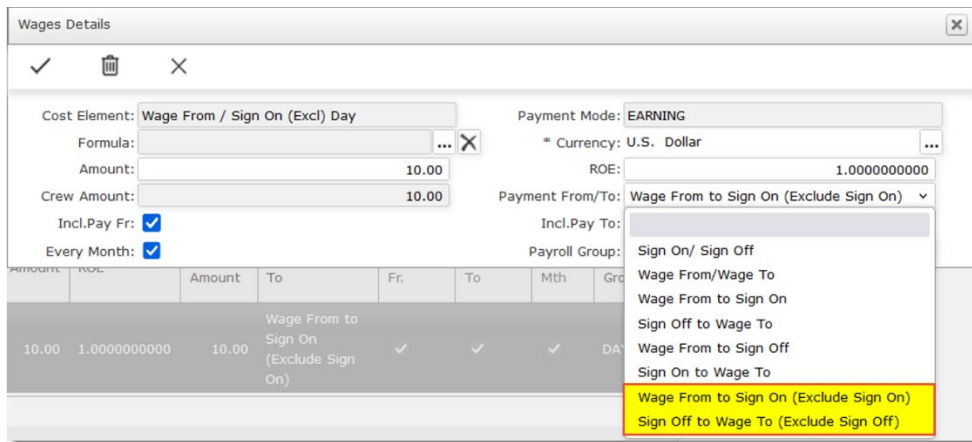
Wages Details

Cost Element: Wage From / Sign On (Excl) Day
Formula:
Amount: 10.00
Crew Amount: 10.00
Incl.Pay Fr:
Every Month:

Payment Mode: EARNING
* Currency: U.S. Dollar
ROE: 1.0000000000
Payment From/To: Wage From to Sign On (Exclude Sign On)
Incl.Pay To:
Payroll Group:

| Amount | ROE | Amount | To | Fr. | To | Mth | Gro |
|---|---|---|---|---|---|---|---|
| 10.00 | 1.0000000000 | 10.00 | Wage From to Sign On (Exclude Sign On) | ✓ | ✓ | ✓ | DAY |

Sign On/ Sign Off
Wage From/Wage To
Wage From to Sign On
Sign Off to Wage To
Wage From to Sign Off
Sign On to Wage To
Wage From to Sign On (Exclude Sign On)
Sign Off to Wage To (Exclude Sign Off)